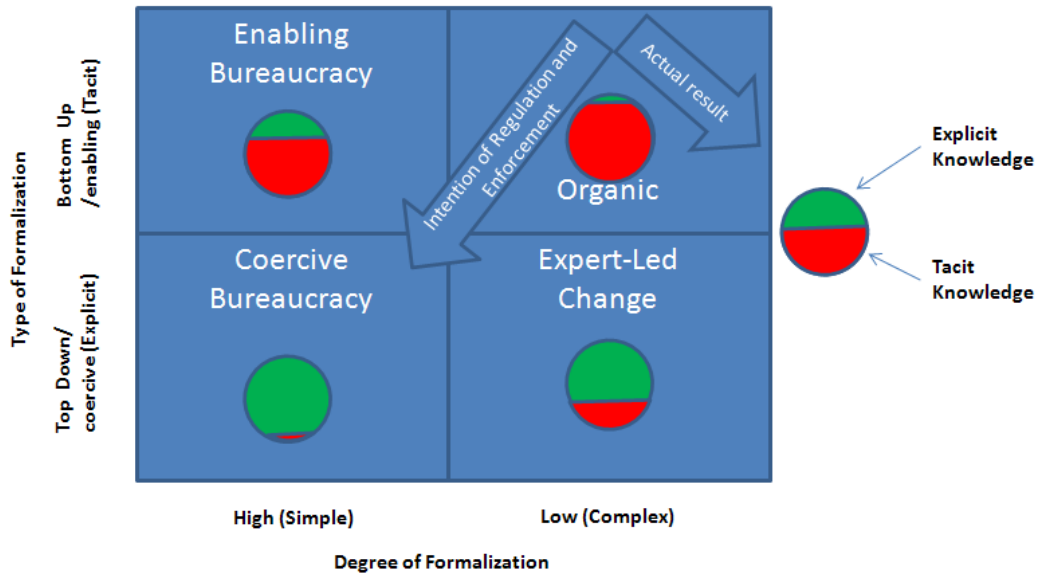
Enabling Bureaucracy

Intention of Regulation and Enforcement

Actual result

Organic

Coercive Bureaucracy

Expert-Led Change

Explicit Knowledge

Tacit Knowledge

Type of Formalization

Bottom Up /enabling (Tacit)

Top Down/ coercive (Explicit)

High (Simple)

Low (Complex)

Degree of Formalization